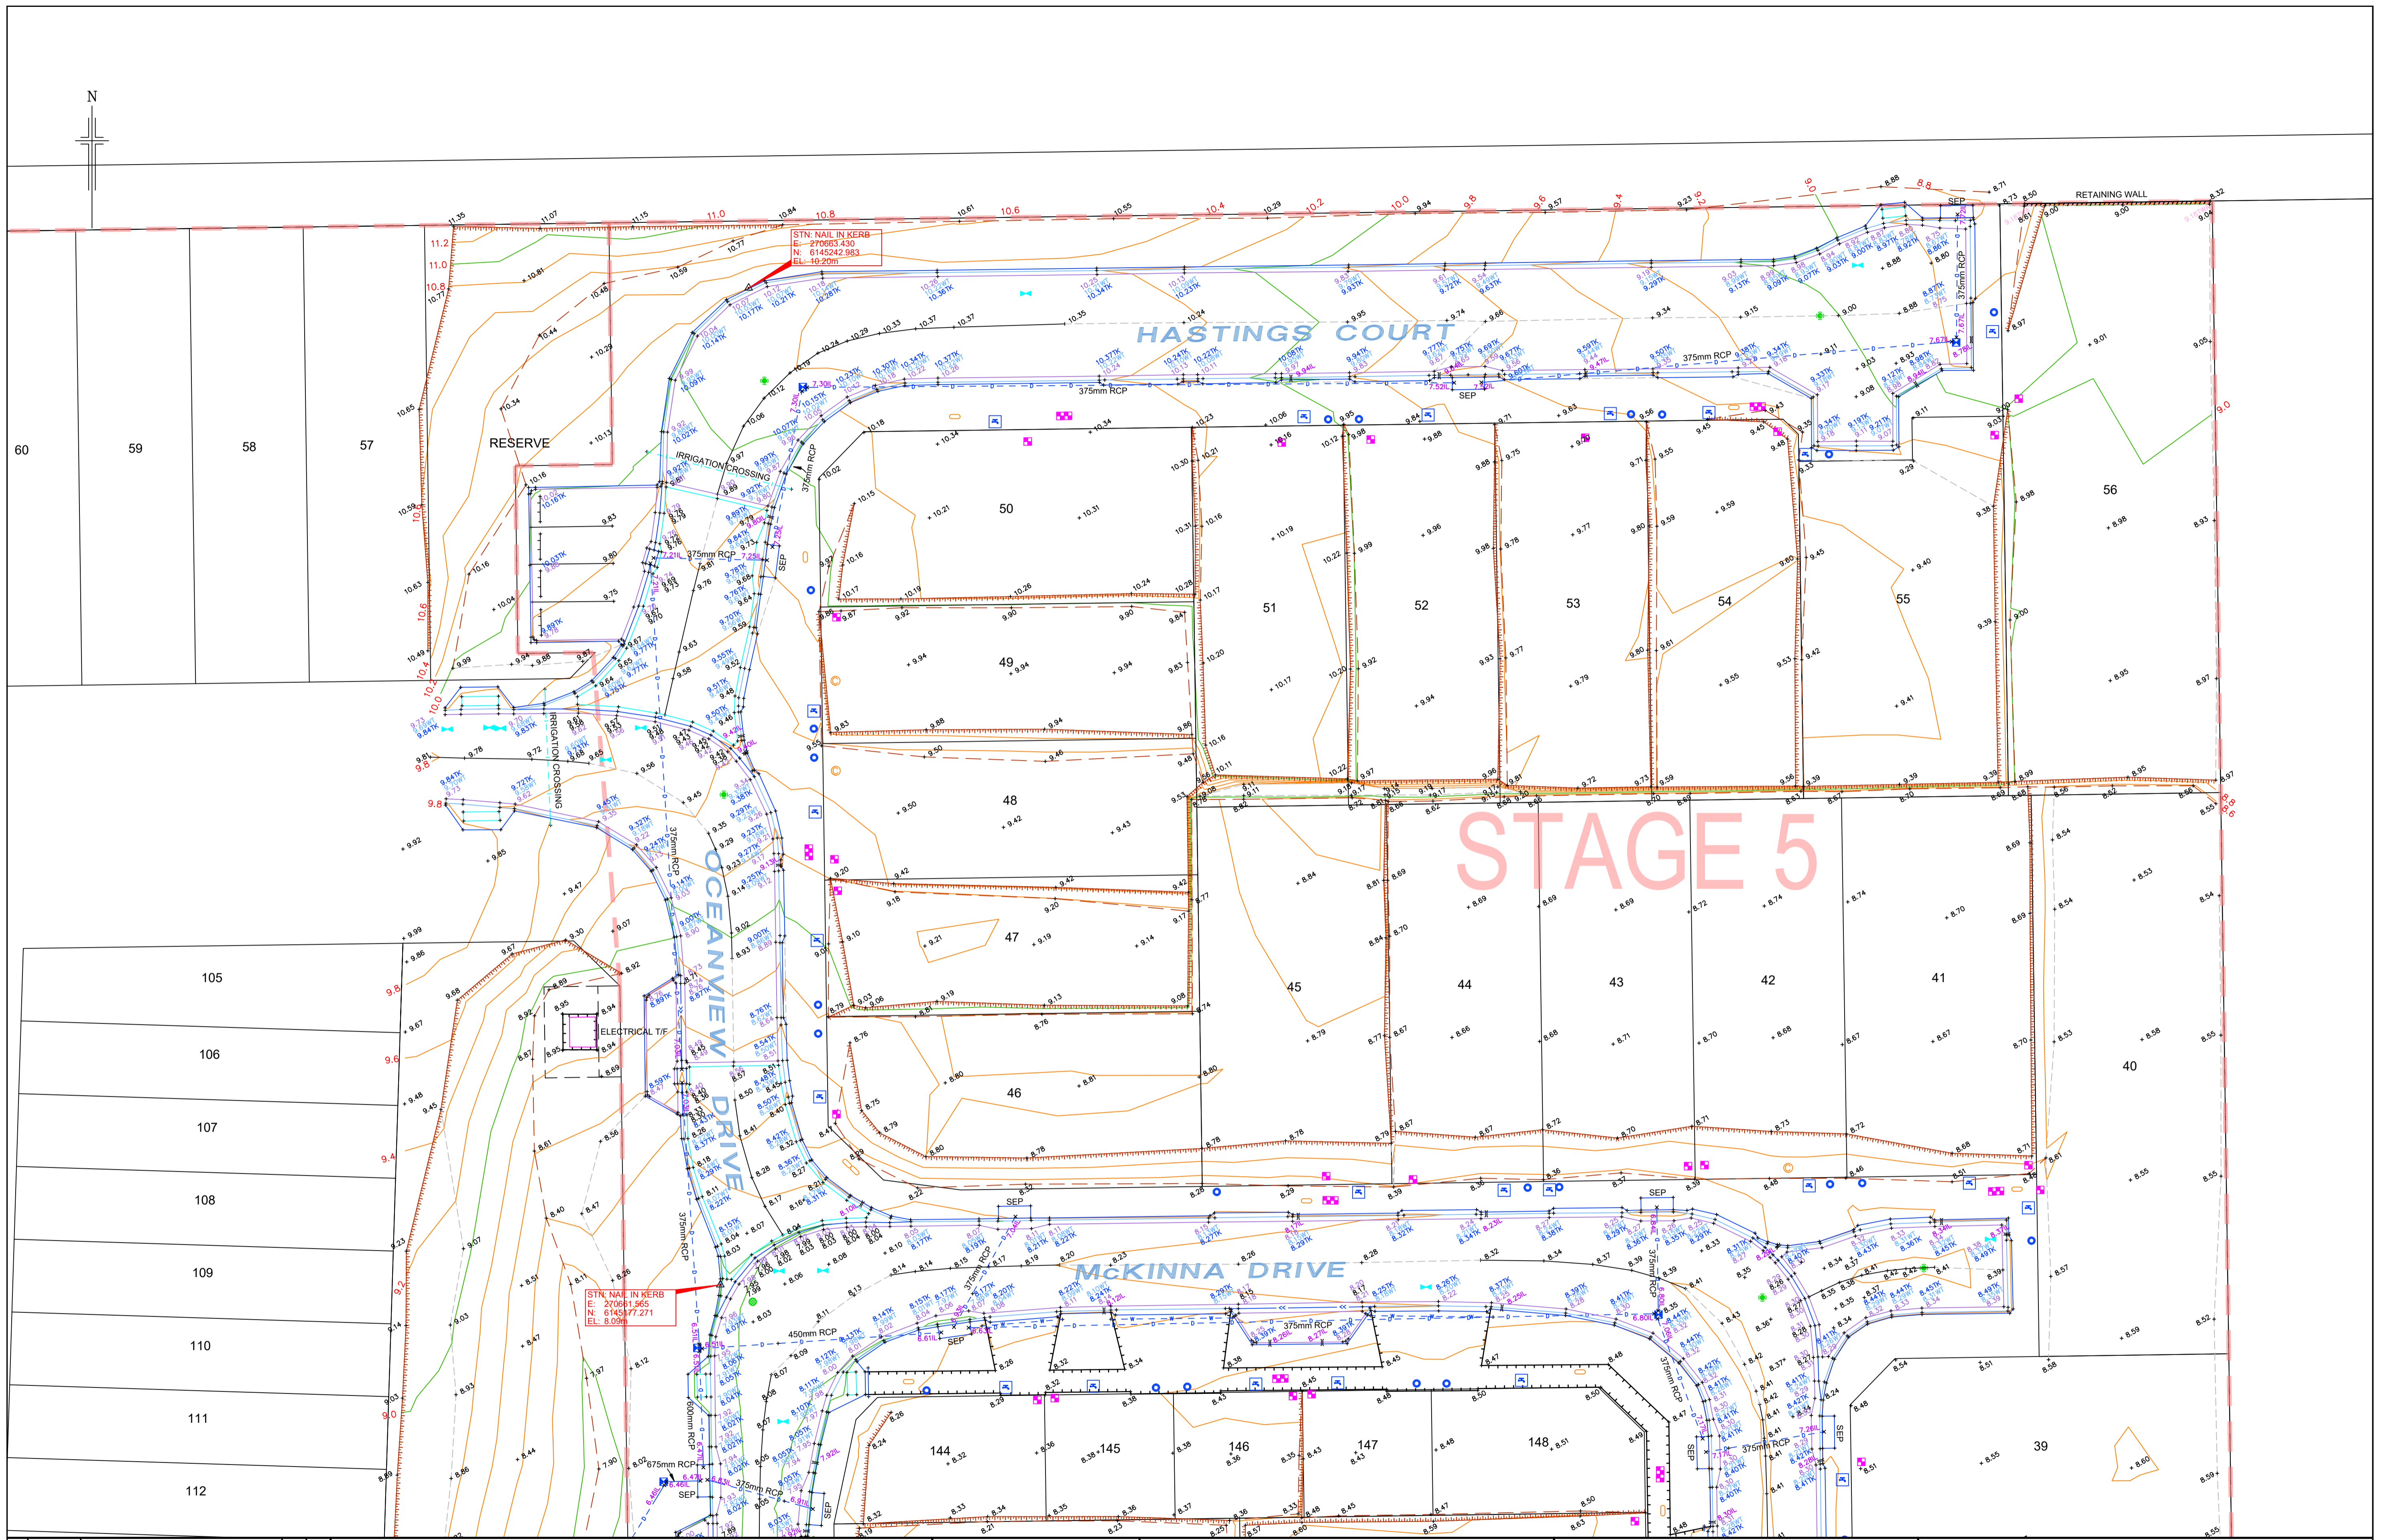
N

STN: NAIL IN KERB
E: 270663.430
N: 6145242.983
EL: 10.20m

RETAINING WALL

HASTINGS COURT

RESERVE

60
59
58
57

50
49
48
47
46
51
52
53
54
55
56
45
44
43
42
41
40
39

105
106
107
108
109
110
111
112

144
145
146
147
148

STAGE 5

OCEANVIEW DRIVE

McKINNA DRIVE

IRRIGATION CROSSING

ELECTRICAL T/F

375mm RCP
450mm RCP
600mm RCP
675mm RCP

SEP

STN: NAIL IN KERB
E: 270661.565
N: 6145177.271
EL: 8.09m

11.2
11.0
10.8
10.6
10.4
10.2
10.0
9.8
9.6
9.4
9.2
9.0
8.8